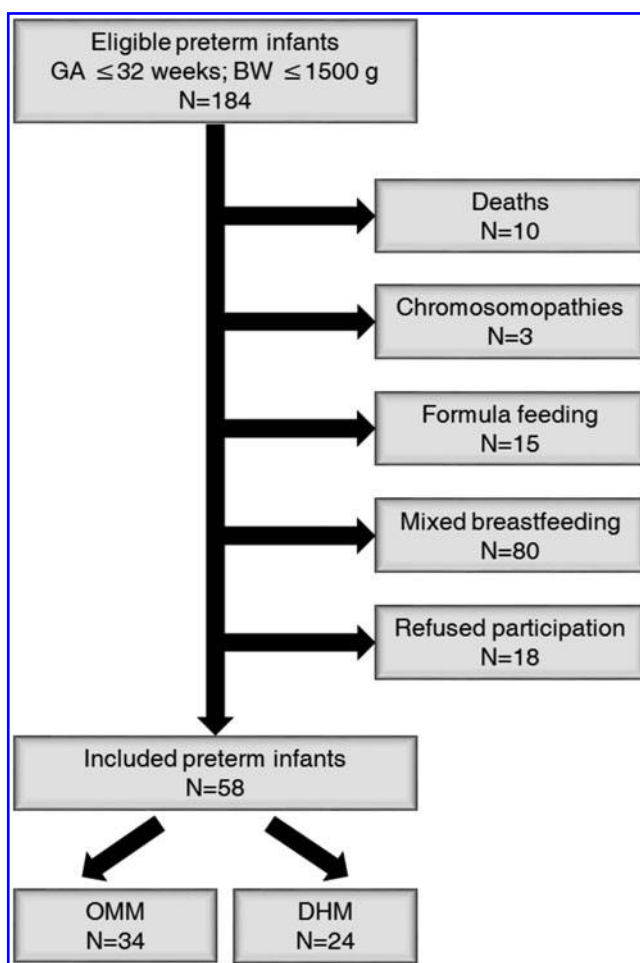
Eligible preterm infants
GA $\leq$32 weeks; BW $\leq$1500 g
N=184

Deaths
N=10

Chromosomopathies
N=3

Formula feeding
N=15

Mixed breastfeeding
N=80

Refused participation
N=18

Included preterm infants
N=58

OMM
N=34

DHM
N=24